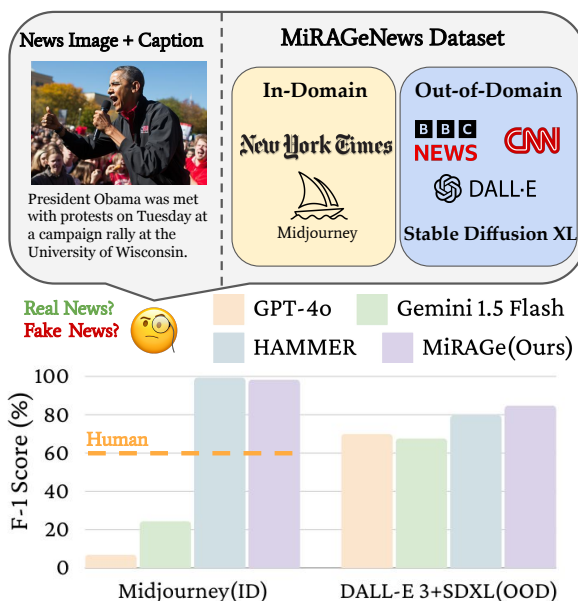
News Image + Caption

President Obama was met with protests on Tuesday at a campaign rally at the University of Wisconsin.

MiRAGeNews Dataset

In-Domain

New York Times

Midjourney

Out-of-Domain

BBC NEWS

CNN

DALL·E

Stable Diffusion XL

Real News?
Fake News?

GPT-4o
Gemini 1.5 Flash
HAMMER
MiRAGe(Ours)

F-1 Score (%)

100
80
60
40
20
0

Human

Midjourney(ID)
DALL-E 3+SDXL(OOD)